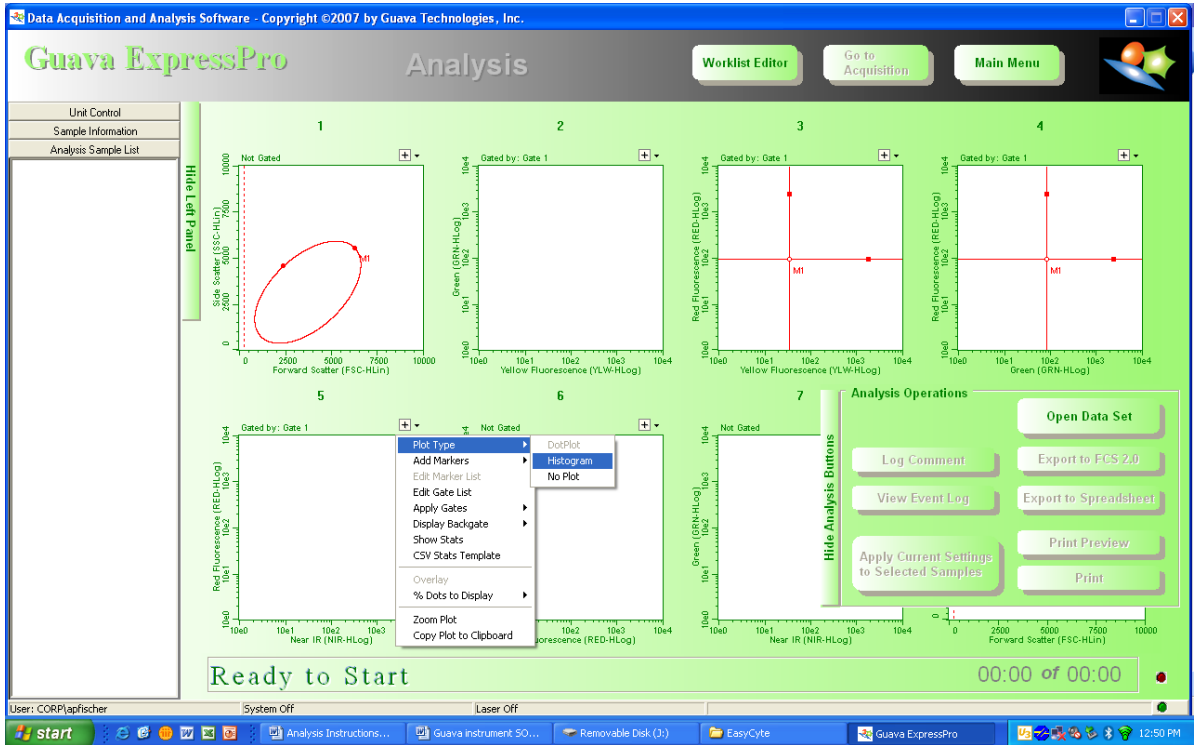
Data Acquisition and Analysis Software - Copyright ©2007 by Guava Technologies, Inc.

Guava ExpressPro

Analysis

Worklist Editor

Go to Acquisition

Main Menu

Unit Control

Sample Information

Analysis Sample List

Hide Left Panel

1

Not Gated

Side Scatter (SSC-HLin)

10000

7500

5000

2500

0

M1

0 2500 5000 7500 10000

Forward Scatter (FSC-HLin)

2

Gated by: Gate 1

Green (GRN-HLog)

10e4 10e3 10e2 10e1 10e0

10e0 10e1 10e2 10e3 10e4

Yellow Fluorescence (YLW-HLog)

3

Gated by: Gate 1

Red Fluorescence (RED-HLog)

10e4 10e3 10e2 10e1 10e0

M1

10e0 10e1 10e2 10e3 10e4

Yellow Fluorescence (YLW-HLog)

4

Gated by: Gate 1

Red Fluorescence (RED-HLog)

10e4 10e3 10e2 10e1 10e0

M1

10e0 10e1 10e2 10e3 10e4

Green (GRN-HLog)

5

Gated by: Gate 1

Red Fluorescence (RED-HLog)

10e4 10e3 10e2 10e1 10e0

10e0 10e1 10e2 10e3

Near IR (NIR-HLog)

Plot Type

Add Markers

Edit Marker List

Edit Gate List

Apply Gates

Display Backgate

Show Stats

CSV Stats Template

Overlay

% Dots to Display

Zoom Plot

Copy Plot to Clipboard

DotPlot

Histogram

No Plot

6

Not Gated

10e2 10e3 10e4

uorescence (RED-HLog)

7

Not Gated

Green (GRN-HLog)

10e4 10e3 10e2 10e1 10e0

10e0 10e1 10e2 10e3 10e4

Near IR (NIR-HLog)

Hide Analysis Buttons

Analysis Operations

Open Data Set

Log Comment

Export to FCS 2.0

View Event Log

Export to Spreadsheet

Apply Current Settings to Selected Samples

Print Preview

Print

0 2500 5000 7500 10000

Forward Scatter (FSC-HLin)

Ready to Start

00:00 of 00:00

User: CORP\apfischer

System Off

Laser Off

start

Analysis Instructions...

Guava instrument SO...

Removable Disk (J:)

EasyCyte

Guava ExpressPro

12:50 PM